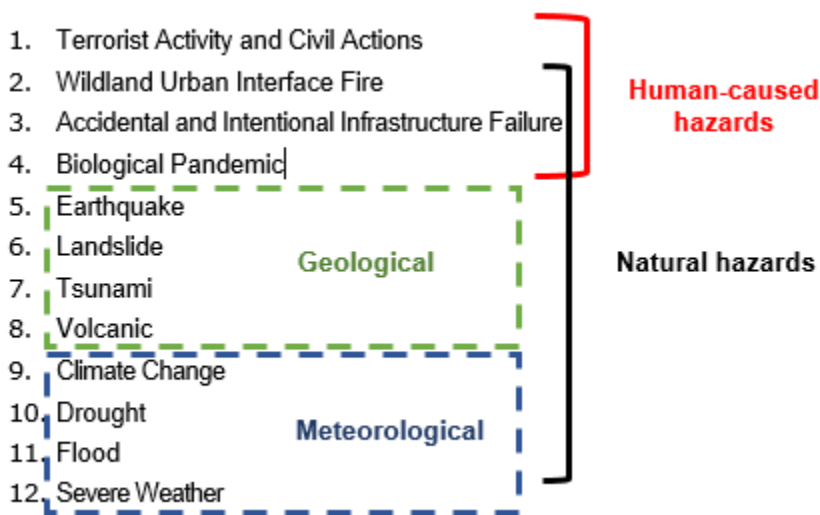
1. Terrorist Activity and Civil Actions
2. Wildland Urban Interface Fire
3. Accidental and Intentional Infrastructure Failure
4. Biological Pandemic
5. Earthquake
6. Landslide
7. Tsunami
8. Volcanic
9. Climate Change
10. Drought
11. Flood
12. Severe Weather

Human-caused hazards

Geological

Natural hazards

Meteorological